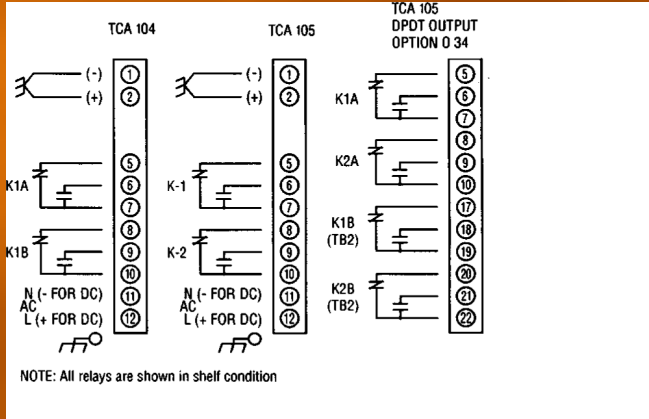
TCA 104

(-) 1
(+) 2

K1A 5 6 7

K1B 8 9 10

N (- FOR DC) 11
AC
L (+ FOR DC) 12

TCA 105

(-) 1
(+) 2

K-1 5 6 7

K-2 8 9 10

N (- FOR DC) 11
AC
L (+ FOR DC) 12

TCA 105
DPDT OUTPUT
OPTION O 34

K1A 5 6 7

K2A 8 9 10

K1B (TB2) 17 18 19

K2B (TB2) 20 21 22

NOTE: All relays are shown in shelf condition